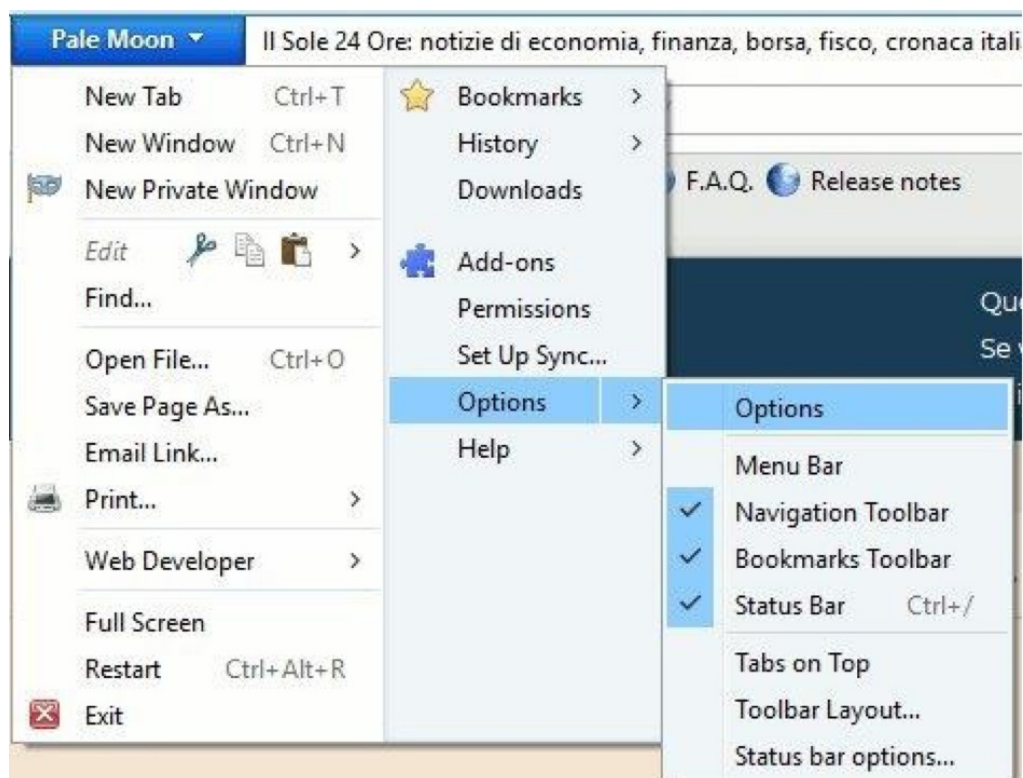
Pale Moon

Il Sole 24 Ore: notizie di economia, finanza, borsa, fisco, cronaca itali

New Tab Ctrl+T
New Window Ctrl+N
New Private Window
Edit >
Find...
Open File... Ctrl+O
Save Page As...
Email Link...
Print... >
Web Developer >
Full Screen
Restart Ctrl+Alt+R
Exit

Bookmarks >
History >
Downloads
Add-ons
Permissions
Set Up Sync...
Options >
Help >

F.A.Q. Release notes

Qu
Se v

Options
Menu Bar
Navigation Toolbar
Bookmarks Toolbar
Status Bar Ctrl+/
Tabs on Top
Toolbar Layout...
Status bar options...